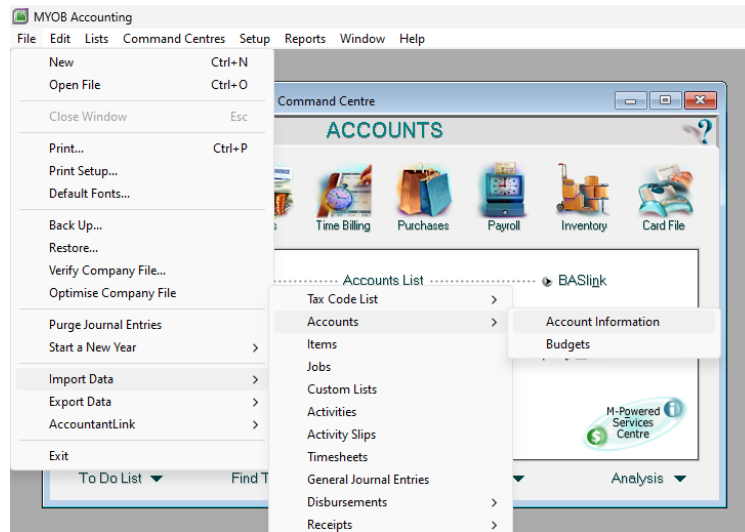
MYOB Accounting
File Edit Lists Command Centres Setup Reports Window Help

New Ctrl+N
Open File Ctrl+O
Close Window Esc
Print... Ctrl+P
Print Setup...
Default Fonts...
Back Up...
Restore...
Verify Company File...
Optimise Company File
Purge Journal Entries
Start a New Year
Import Data
Export Data
AccountantLink
Exit

Command Centre
ACCOUNTS
Time Billing
Purchases
Payroll
Inventory
Card File
Accounts List
BASlink
M-Powered Services Centre
To Do List
Find T
Analysis

Tax Code List
Accounts
Items
Jobs
Custom Lists
Activities
Activity Slips
Timesheets
General Journal Entries
Disbursements
Receipts

Account Information
Budgets